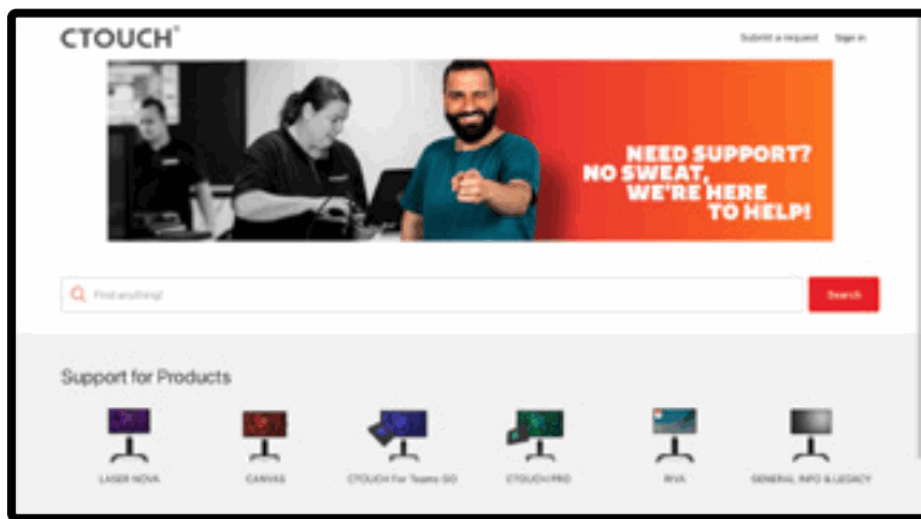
CTOUCH®

Submit a request Sign in

NEED SUPPORT? NO SWEAT, WE'RE HERE TO HELP!

Find anything!

Search

Support for Products

LASER NOVA

CANVAS

CTOUCH For Teams GO

CTOUCH PRO

RIVA

GENERAL INFO & LEGACY